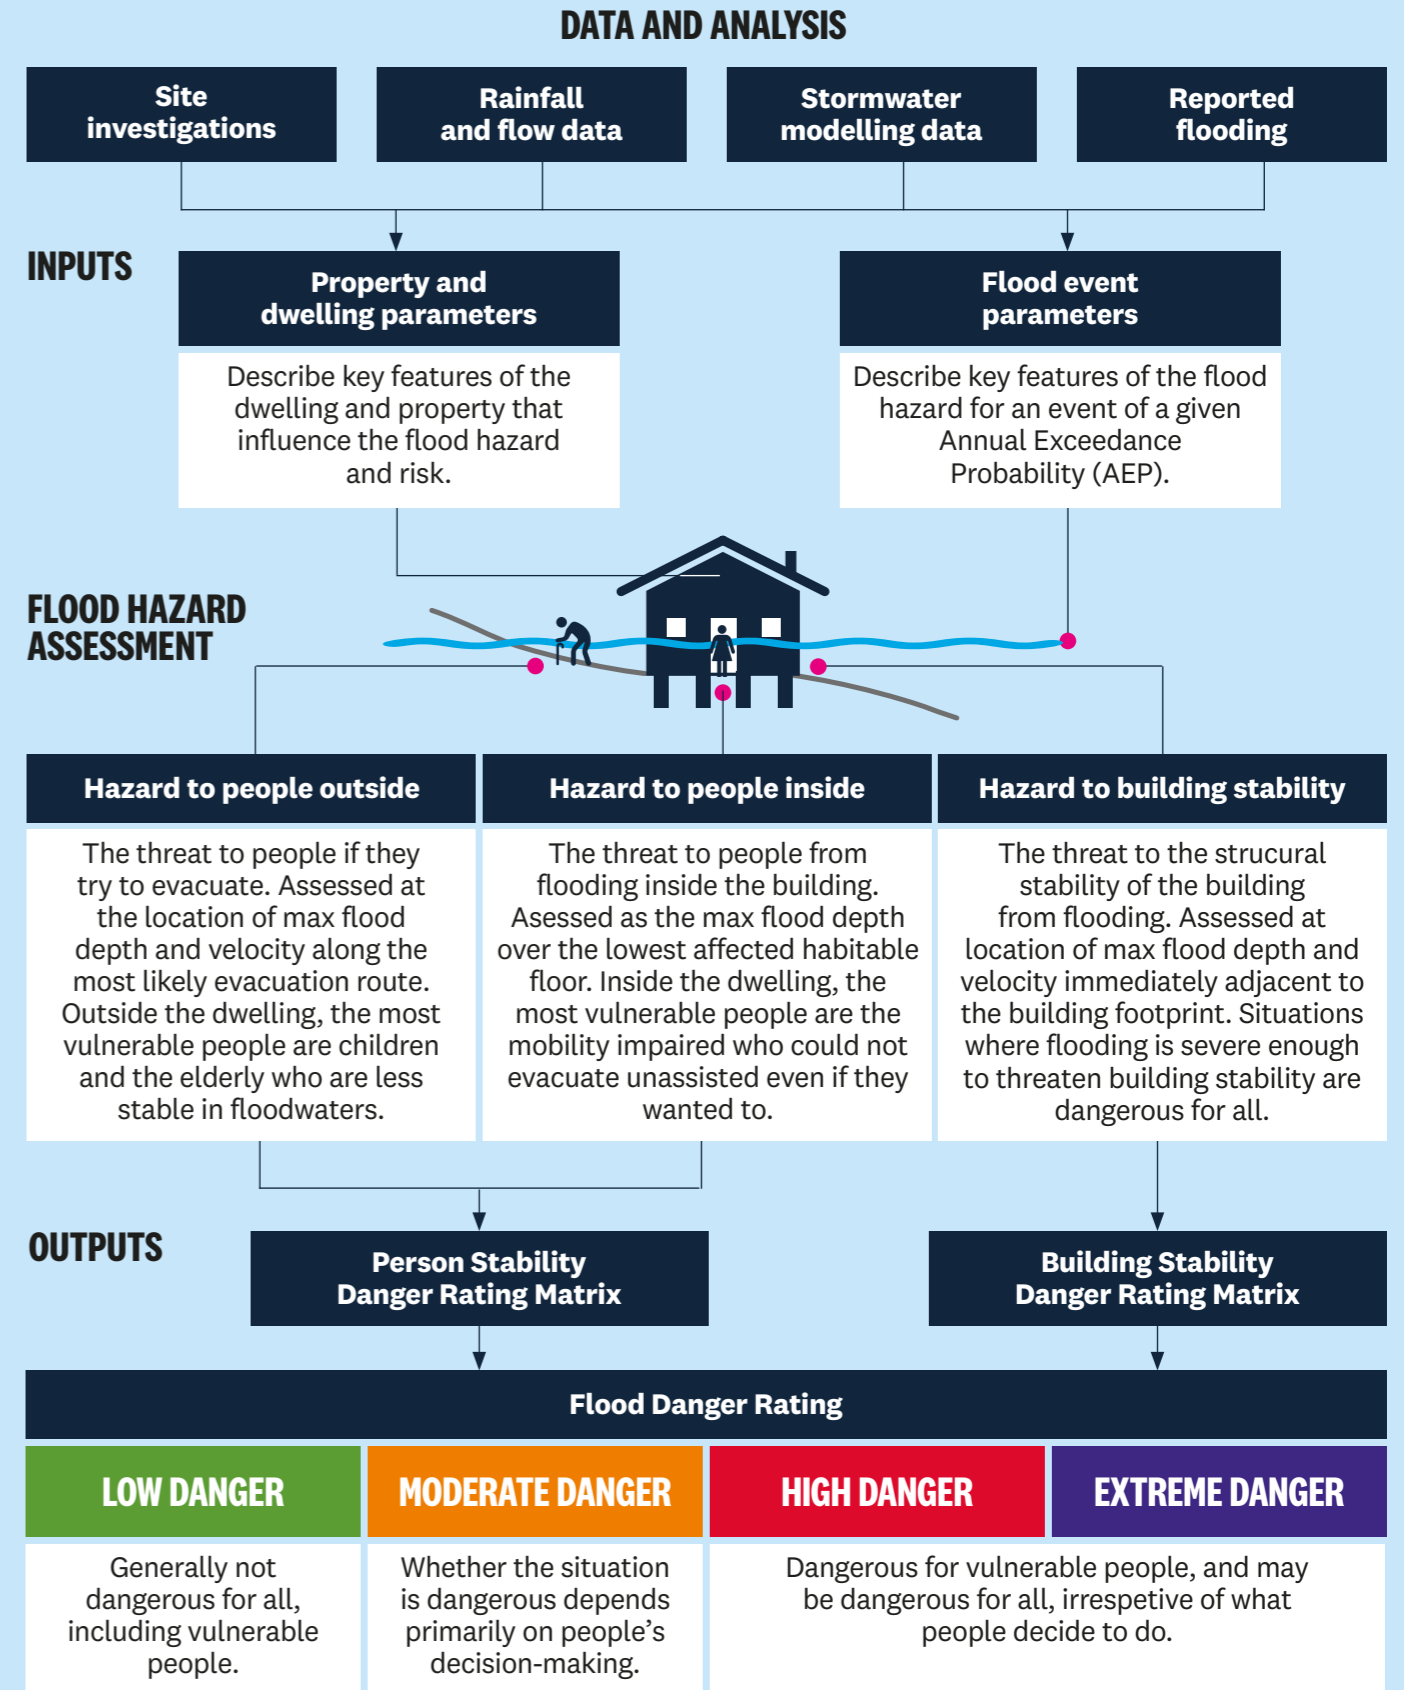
DATA AND ANALYSIS

Site investigations

Rainfall and flow data

Stormwater modelling data

Reported flooding

INPUTS

Property and dwelling parameters

Describe key features of the dwelling and property that influence the flood hazard and risk.

Flood event parameters

Describe key features of the flood hazard for an event of a given Annual Exceedance Probability (AEP).

FLOOD HAZARD ASSESSMENT

Hazard to people outside

The threat to people if they try to evacuate. Assessed at the location of max flood depth and velocity along the most likely evacuation route. Outside the dwelling, the most vulnerable people are children and the elderly who are less stable in floodwaters.

Hazard to people inside

The threat to people from flooding inside the building. Asessed as the max flood depth over the lowest affected habitable floor. Inside the dwelling, the most vulnerable people are the mobility impaired who could not evacuate unassisted even if they wanted to.

Hazard to building stability

The threat to the strucural stability of the building from flooding. Assessed at location of max flood depth and velocity immediately adjacent to the building footprint. Situations where flooding is severe enough to threaten building stability are dangerous for all.

OUTPUTS

Person Stability Danger Rating Matrix

Building Stability Danger Rating Matrix

Flood Danger Rating

LOW DANGER

MODERATE DANGER

HIGH DANGER

EXTREME DANGER

Generally not dangerous for all, including vulnerable people.

Whether the situation is dangerous depends primarily on people’s decision-making.

Dangerous for vulnerable people, and may be dangerous for all, irrespetive of what people decide to do.